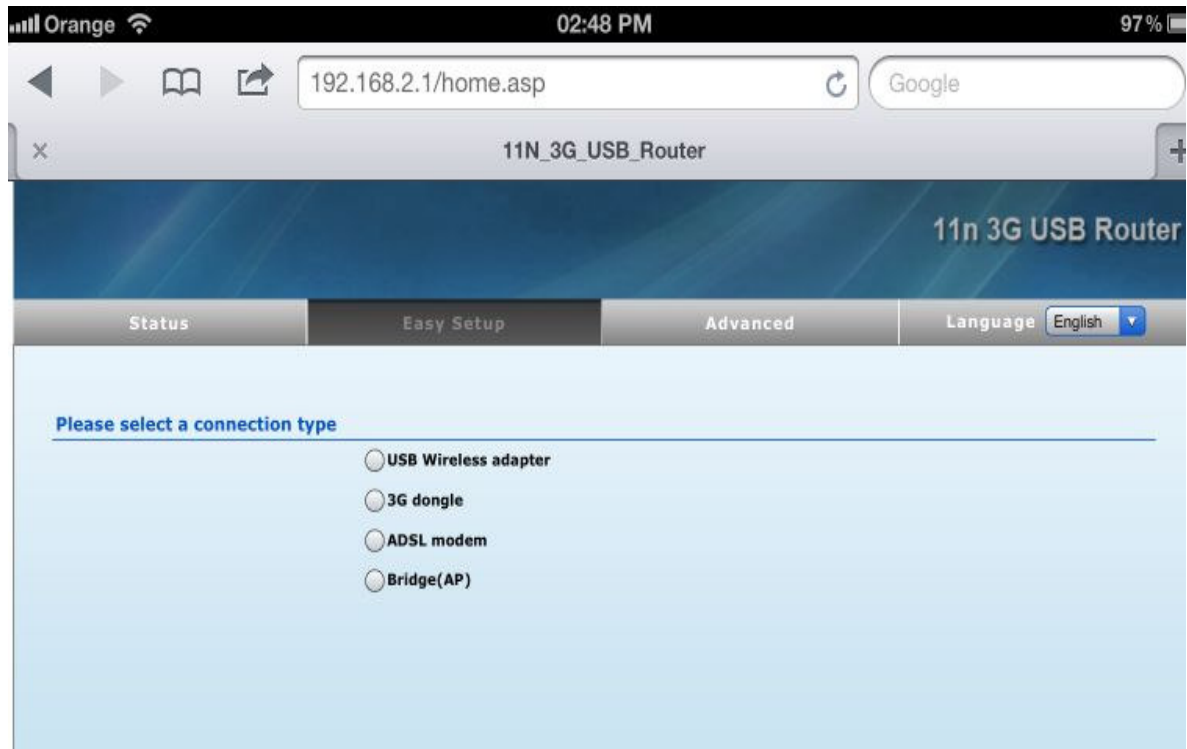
Orange 02:48 PM 97%

192.168.2.1/home.asp
Google

×
11N_3G_USB_Router
+

11n 3G USB Router

Status
Easy Setup
Advanced
Language English

Please select a connection type

USB Wireless adapter

3G dongle

ADSL modem

Bridge(AP)